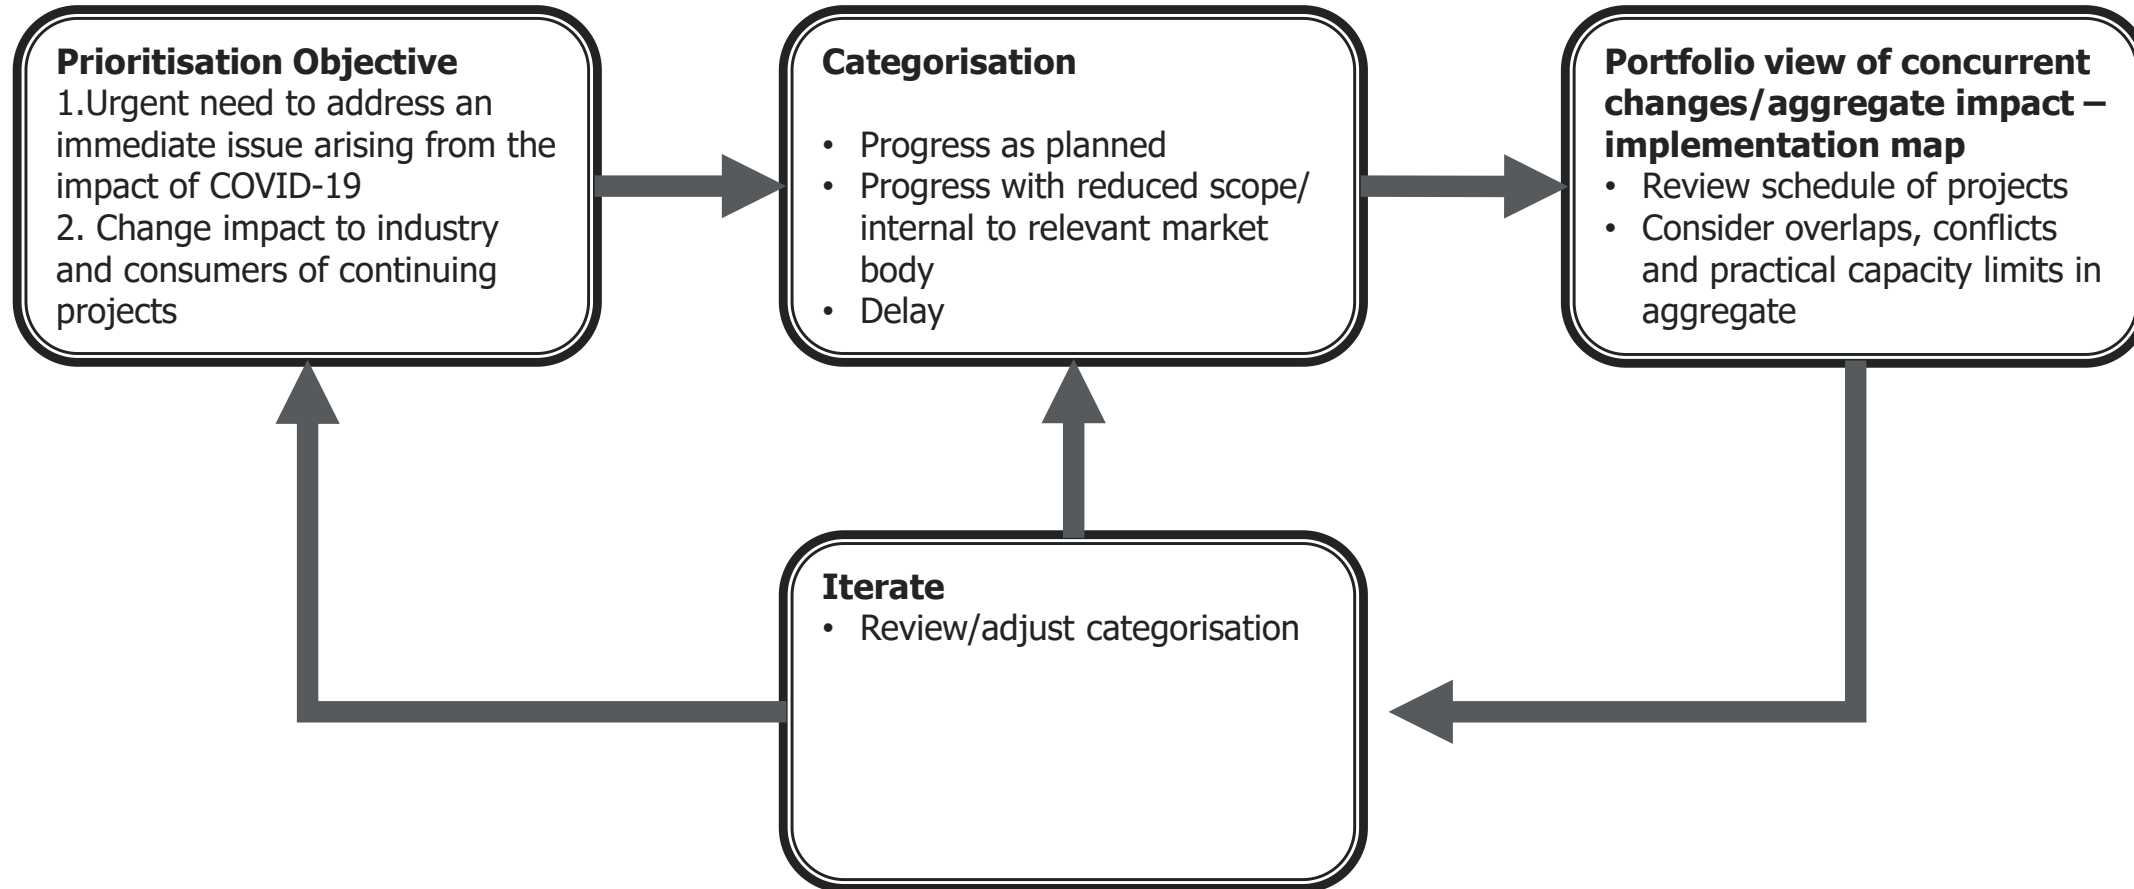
**Prioritisation Objective**
1.Urgent need to address an immediate issue arising from the impact of COVID-19
2. Change impact to industry and consumers of continuing projects

**Categorisation**

- Progress as planned
- Progress with reduced scope/ internal to relevant market body
- Delay

**Portfolio view of concurrent changes/aggregate impact – implementation map**
- Review schedule of projects
- Consider overlaps, conflicts and practical capacity limits in aggregate

**Iterate**
- Review/adjust categorisation